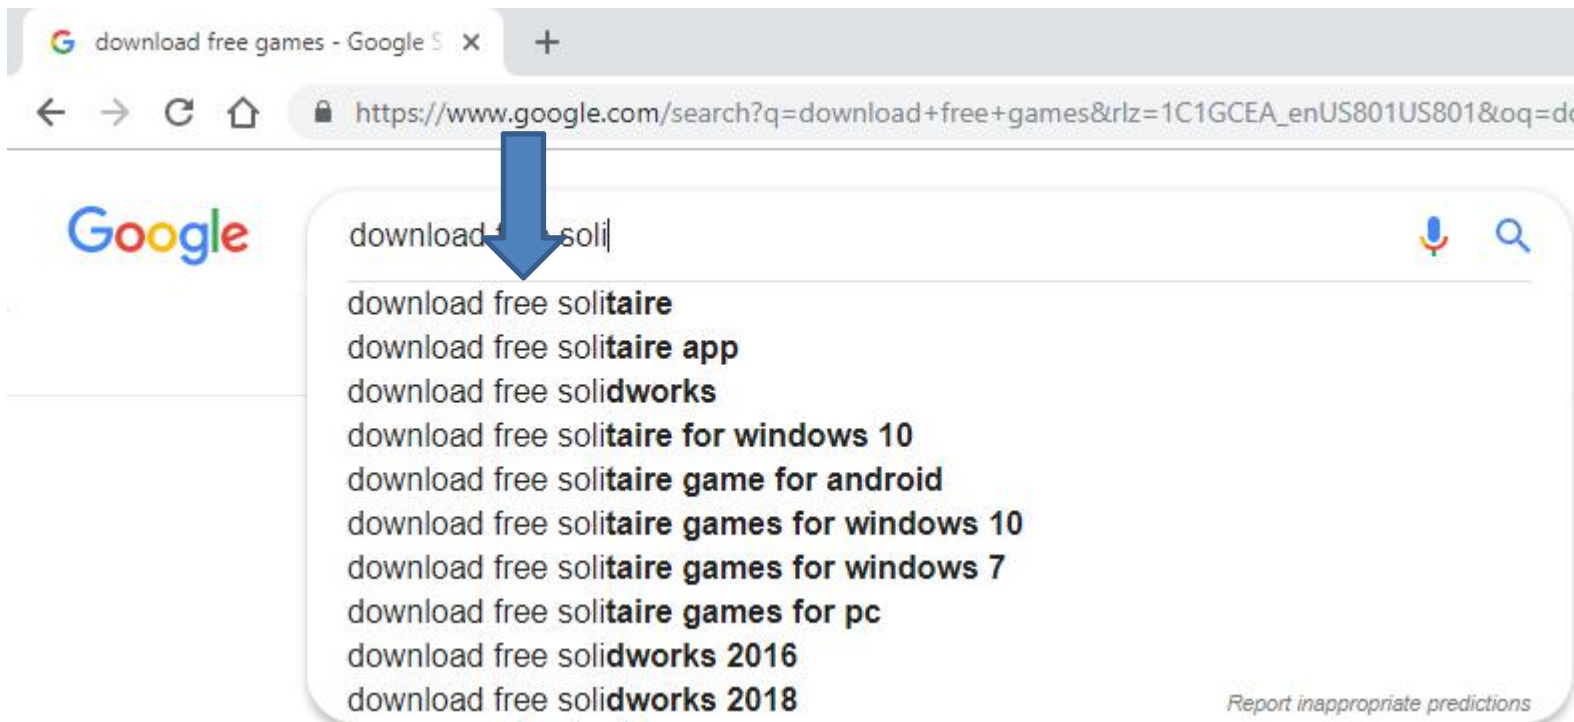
download free games - Google S ×

+

https://www.google.com/search?q=download+free+games&rlz=1C1GCEA_enUS801US801&oq=d

Google

download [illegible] soli

download free solitaire
download free solitaire app
download free solidworks
download free solitaire for windows 10
download free solitaire game for android
download free solitaire games for windows 10
download free solitaire games for windows 7
download free solitaire games for pc
download free solidworks 2016
download free solidworks 2018

Report inappropriate predictions